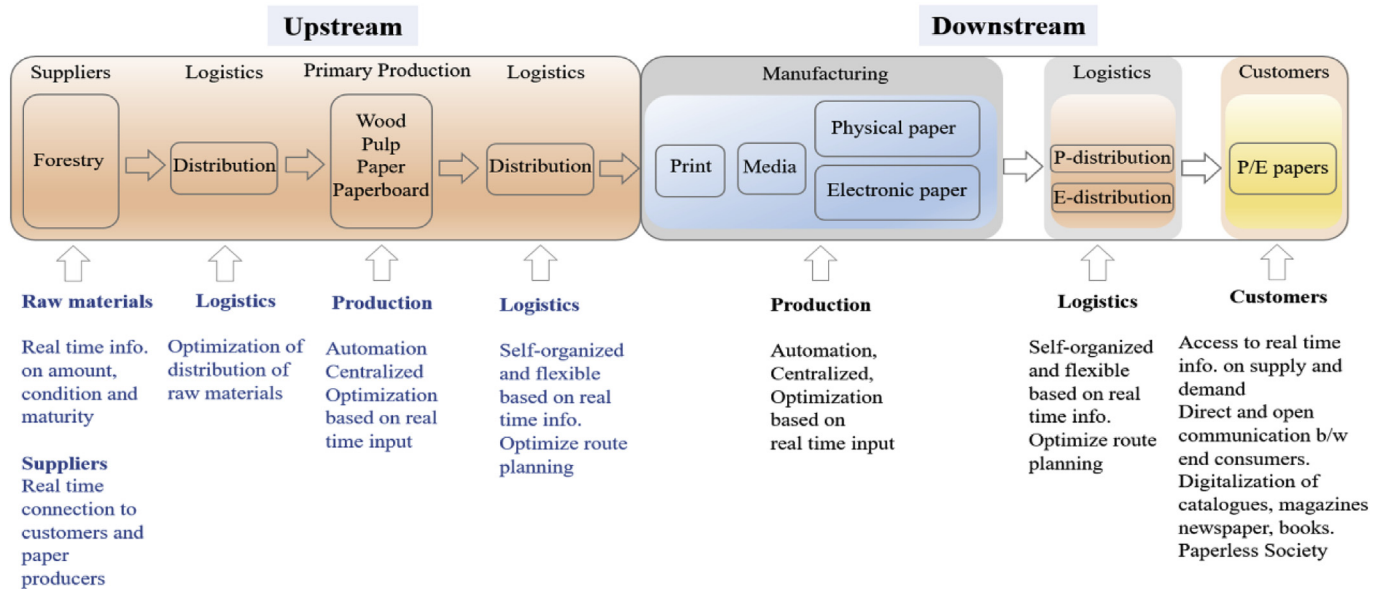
Upstream

Downstream

Suppliers

Forestry

Logistics

Distribution

Primary Production

Wood
Pulp
Paper
Paperboard

Logistics

Distribution

Manufacturing

Print

Media

Physical paper

Electronic paper

Logistics

P-distribution

E-distribution

Customers

P/E papers

Raw materials

Real time info. on amount, condition and maturity

Suppliers
Real time connection to customers and paper producers

Logistics

Optimization of distribution of raw materials

Production

Automation
Centralized
Optimization based on real time input

Logistics

Self-organized and flexible based on real time info.
Optimize route planning

Production

Automation,
Centralized,
Optimization based on real time input

Logistics

Self-organized and flexible based on real time info.
Optimize route planning

Customers

Access to real time info. on supply and demand
Direct and open communication b/w end consumers.
Digitalization of catalogues, magazines newspaper, books.
Paperless Society